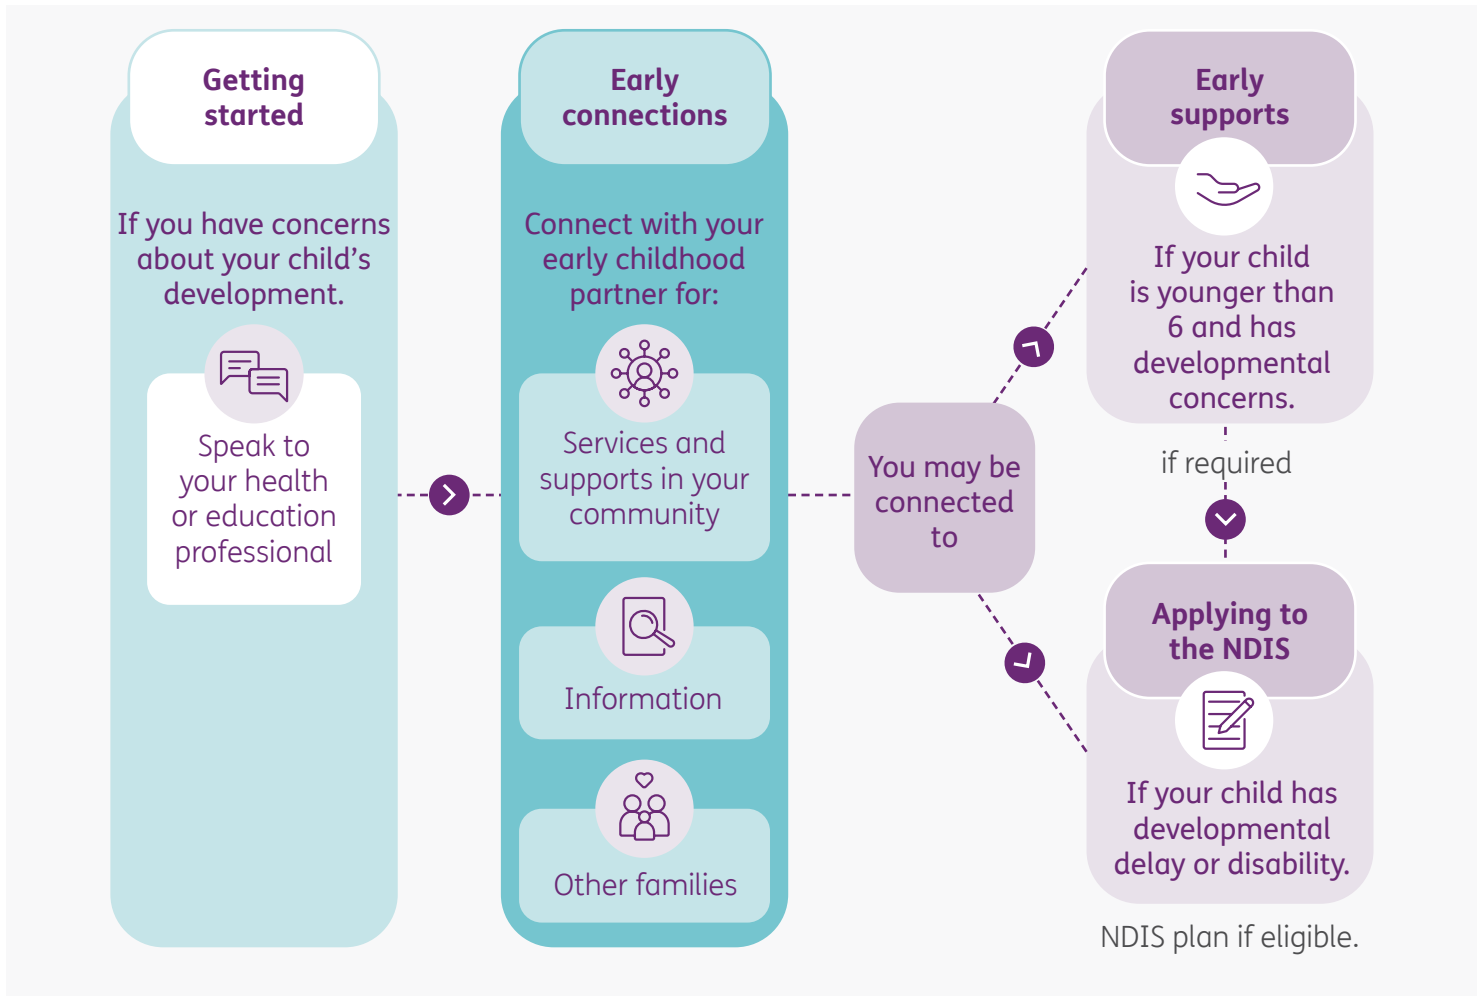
Getting started

If you have concerns about your child's development.

Speak to your health or education professional

Early connections

Connect with your early childhood partner for:

Services and supports in your community

Information

Other families

You may be connected to

Early supports

If your child is younger than 6 and has developmental concerns.

if required

Applying to the NDIS

If your child has developmental delay or disability.

NDIS plan if eligible.